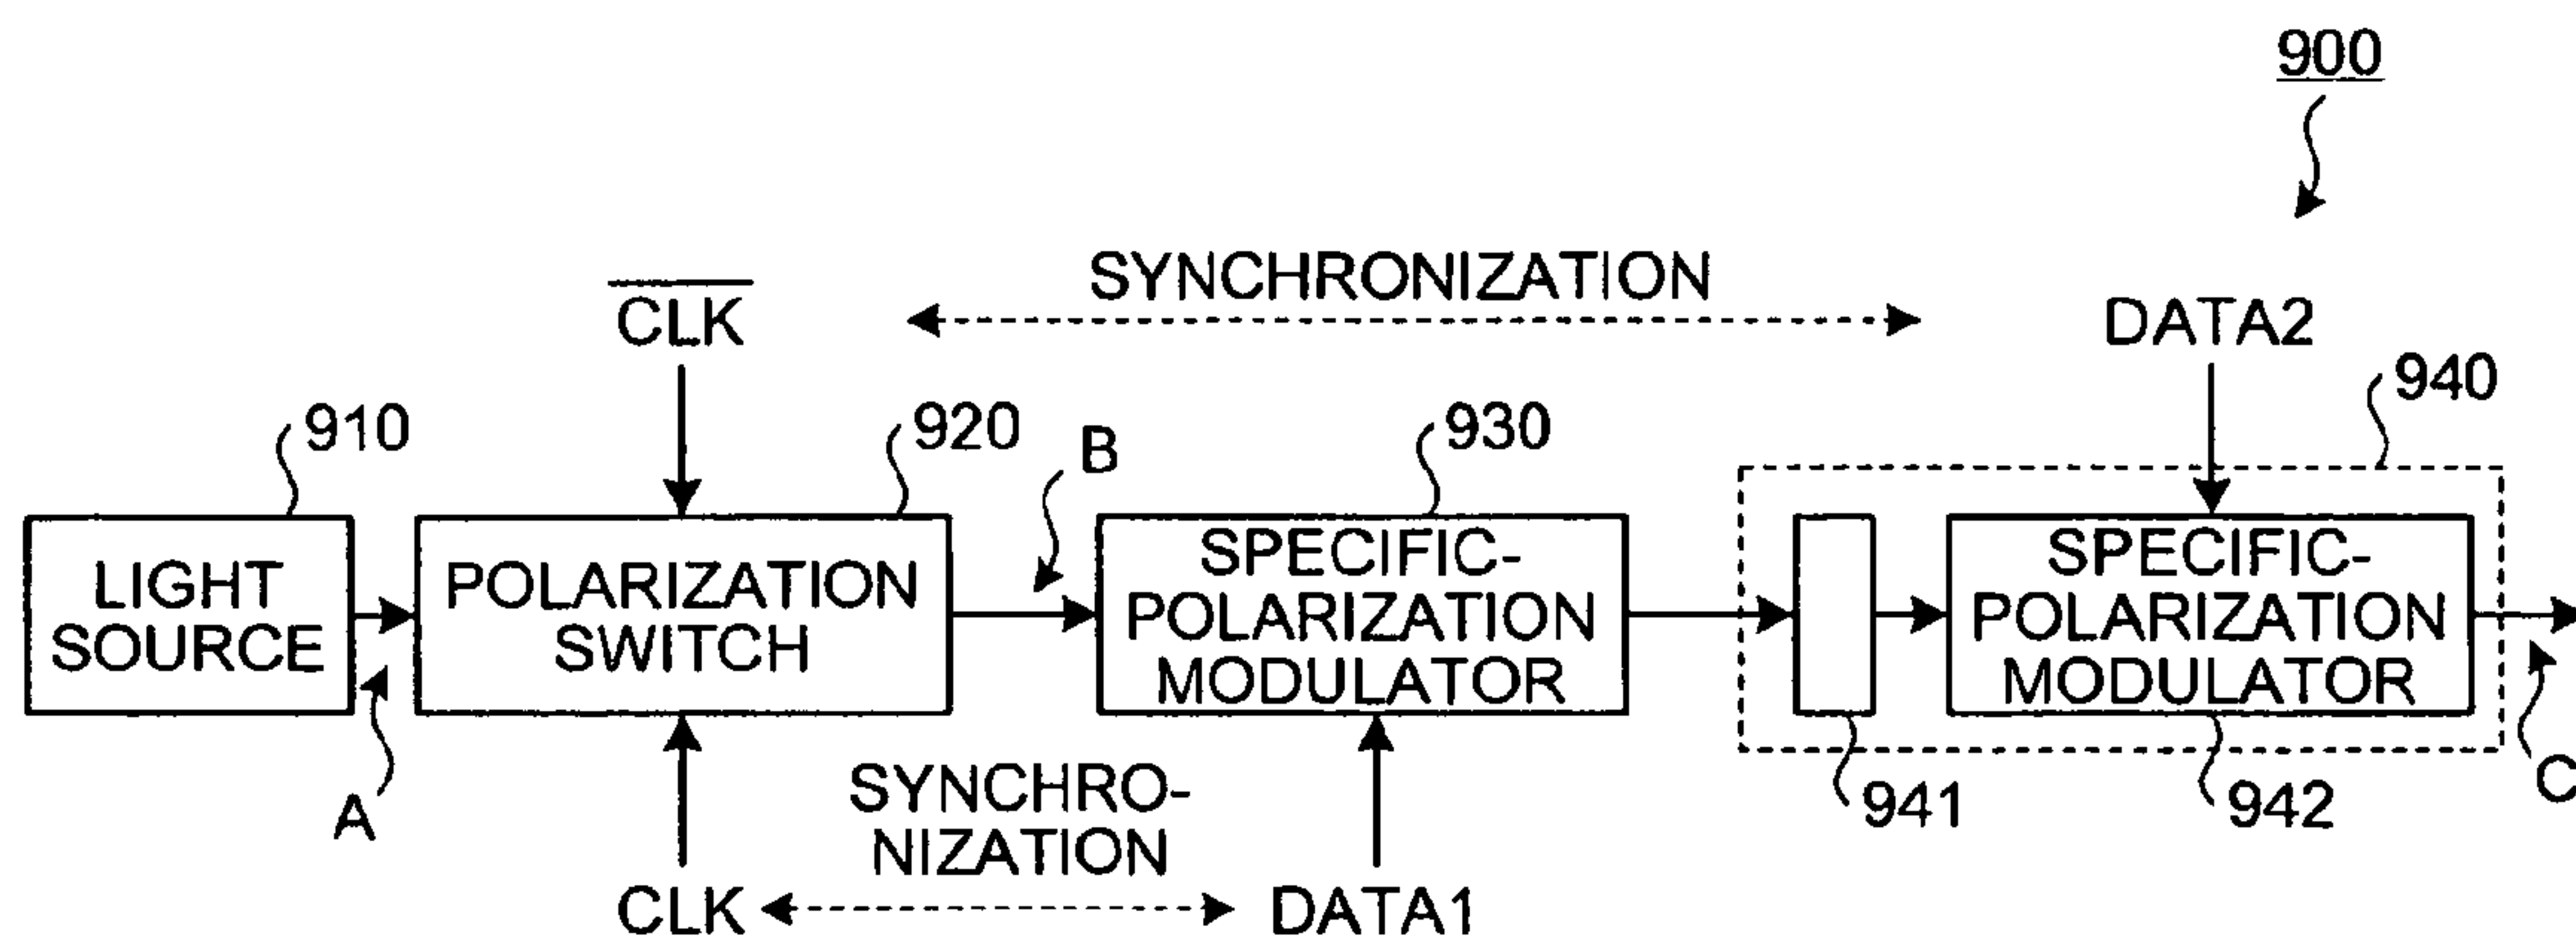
900

SYNCHRONIZATION

$\overline{CLK}$

DATA2

940

910

920

B

930

LIGHT SOURCE

POLARIZATION SWITCH

SPECIFIC-POLARIZATION MODULATOR

SPECIFIC-POLARIZATION MODULATOR

A

SYNCHRO-NIZATION

941

942

C

CLK

DATA1